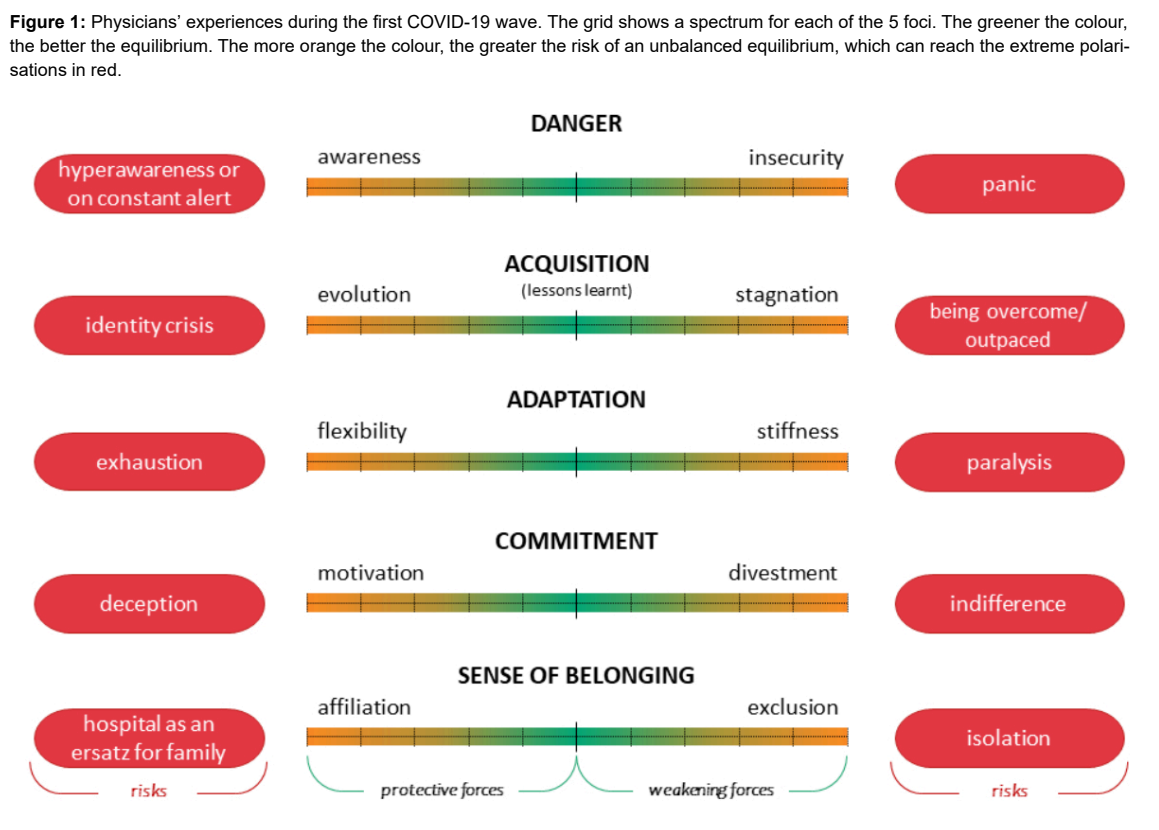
**Figure 1:** Physicians' experiences during the first COVID-19 wave. The grid shows a spectrum for each of the 5 foci. The greener the colour, the better the equilibrium. The more orange the colour, the greater the risk of an unbalanced equilibrium, which can reach the extreme polarisations in red.

DANGER

hyperawareness or on constant alert

awareness

insecurity

panic

ACQUISITION

(lessons learnt)

identity crisis

evolution

stagnation

being overcome/ outpaced

ADAPTATION

exhaustion

flexibility

stiffness

paralysis

COMMITMENT

deception

motivation

divestment

indifference

SENSE OF BELONGING

hospital as an ersatz for family

affiliation

exclusion

isolation

risks

protective forces

weakening forces

risks